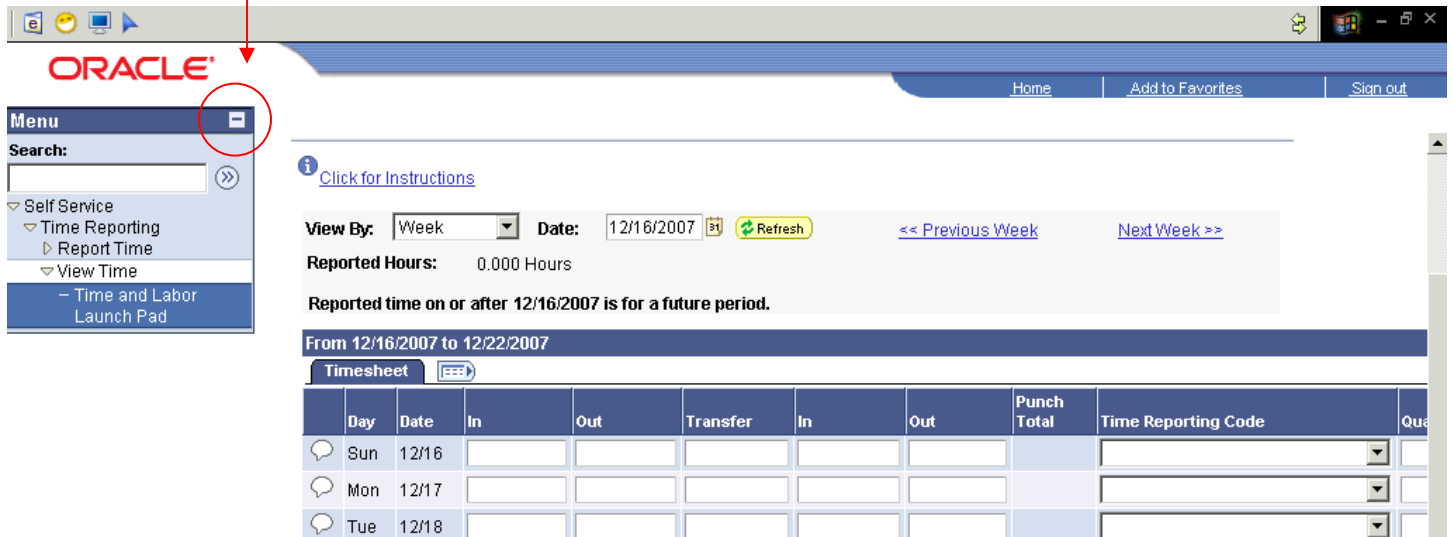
ORACLE

Home Add to Favorites Sign out

Menu

Search:

Self Service
Time Reporting
Report Time
View Time
– Time and Labor Launch Pad

Click for Instructions

View By: Week Date: 12/16/2007 Refresh << Previous Week Next Week >>

Reported Hours: 0.000 Hours

Reported time on or after 12/16/2007 is for a future period.

From 12/16/2007 to 12/22/2007

Timesheet

| | Day | Date | In | Out | Transfer | In | Out | Punch Total | Time Reporting Code | Qua |
|---|---|---|---|---|---|---|---|---|---|---|
| | Sun | 12/16 | | | | | | | | |
| | Mon | 12/17 | | | | | | | | |
| | Tue | 12/18 | | | | | | | | |